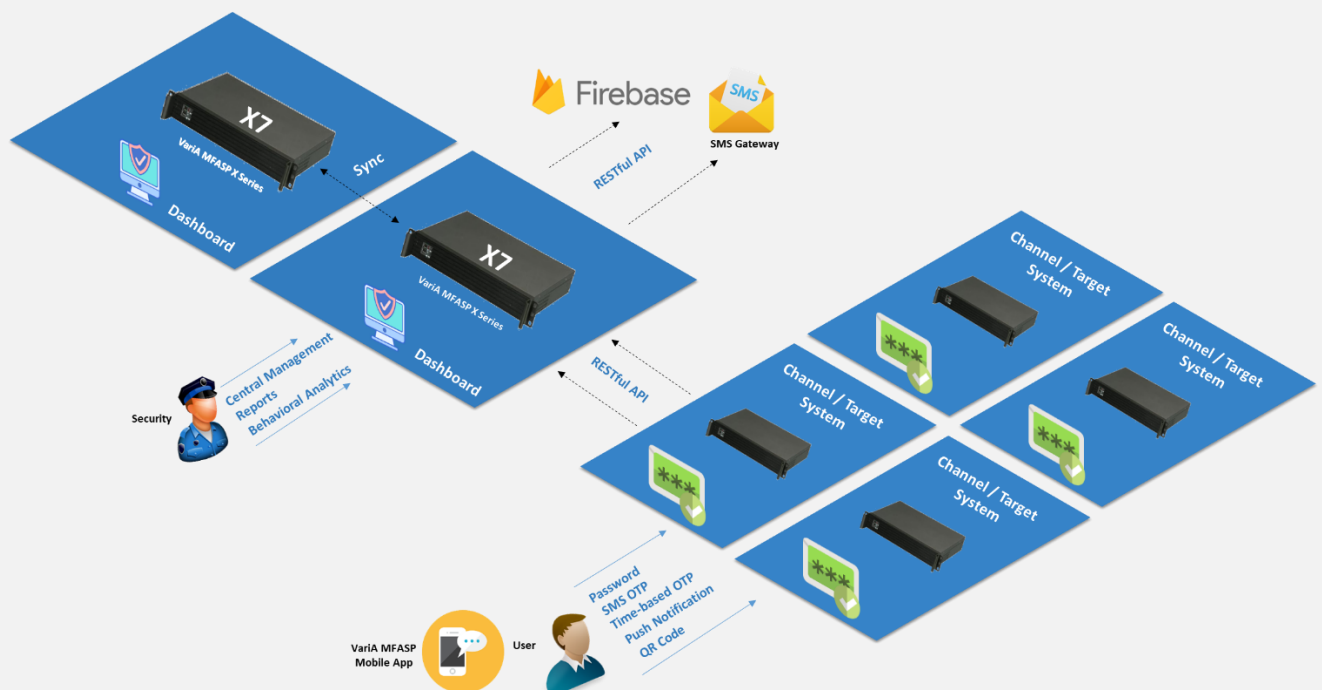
X7
VariA MFASP X Series
Sync
Dashboard

Firebase
SMS
SMS Gateway
RESTful API

X7
VariA MFASP X Series
Dashboard

Channel / Target System
***

Channel / Target System
***

Channel / Target System
***

Channel / Target System
***

RESTful API

Security
Central Management
Reports
Behavioral Analytics

Password
SMS OTP
Time-based OTP
Push Notification
QR Code

VariA MFASP Mobile App
User